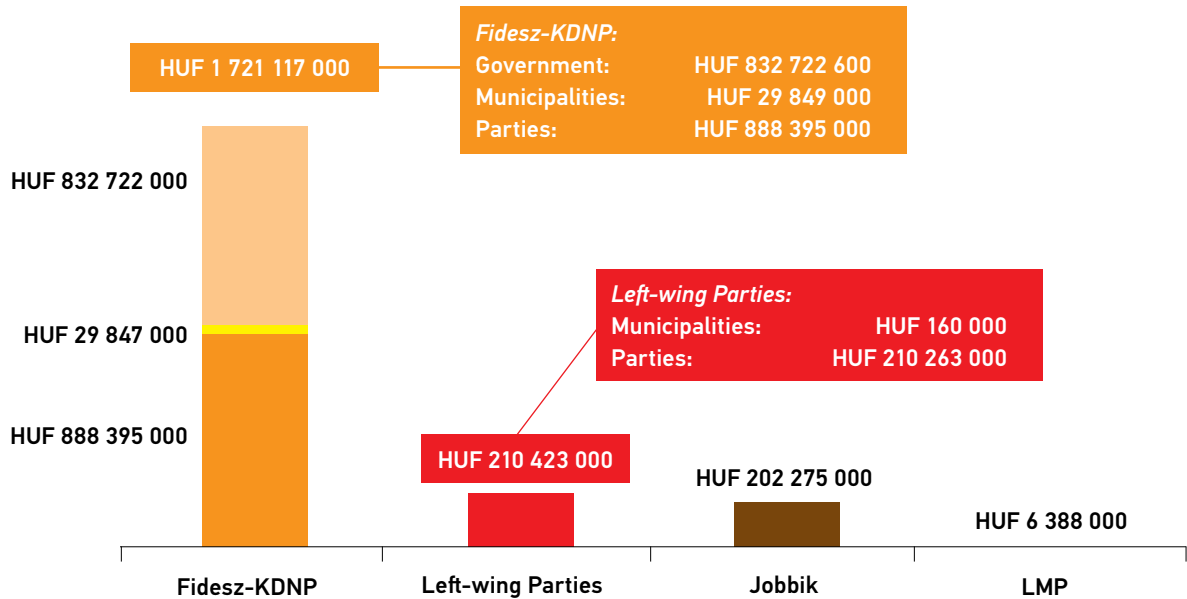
HUF 1 721 117 000

Fidesz-KDNP:
Government: HUF 832 722 600
Municipalities: HUF 29 849 000
Parties: HUF 888 395 000

HUF 832 722 000

HUF 29 847 000

HUF 888 395 000

Left-wing Parties:
Municipalities: HUF 160 000
Parties: HUF 210 263 000

HUF 210 423 000

HUF 202 275 000

HUF 6 388 000

Fidesz-KDNP
Left-wing Parties
Jobbik
LMP